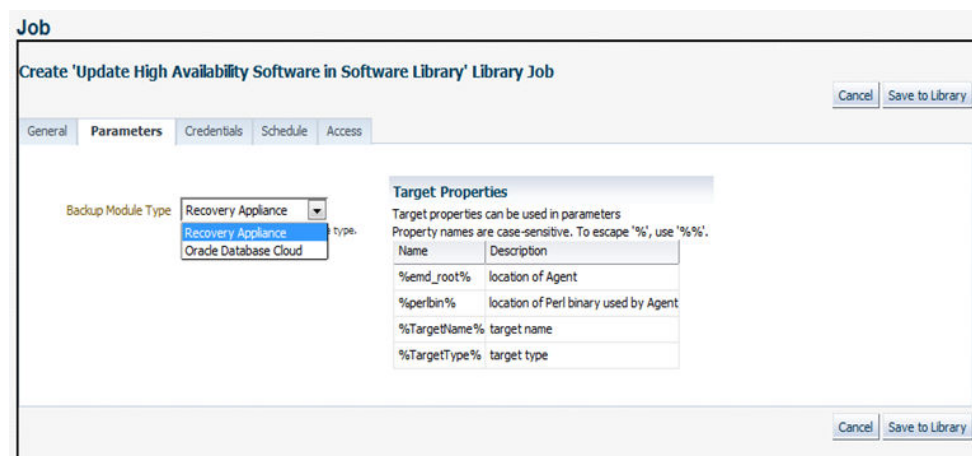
Job

Create 'Update High Availability Software in Software Library' Library Job

Cancel Save to Library

General Parameters Credentials Schedule Access

Backup Module Type Recovery Appliance

Recovery Appliance
Oracle Database Cloud

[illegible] type.

Target Properties

Target properties can be used in parameters
Property names are case-sensitive. To escape '%', use '%%'.

| Name | Description |
|---|---|
| %emd_root% | location of Agent |
| %perlbin% | location of Perl binary used by Agent |
| %TargetName% | target name |
| %TargetType% | target type |

Cancel Save to Library